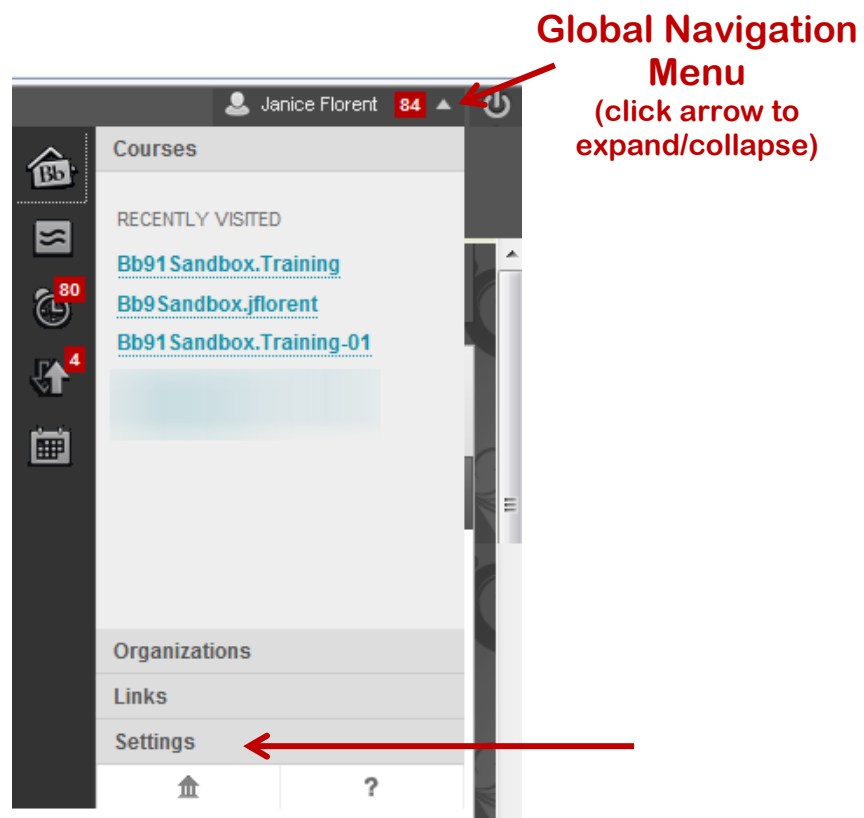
Global Navigation Menu
(click arrow to expand/collapse)

Janice Florent 84

Courses

RECENTLY VISITED

Bb91Sandbox.Training

Bb9Sandbox.jflorent

Bb91Sandbox.Training-01

80

4

Organizations

Links

Settings

?